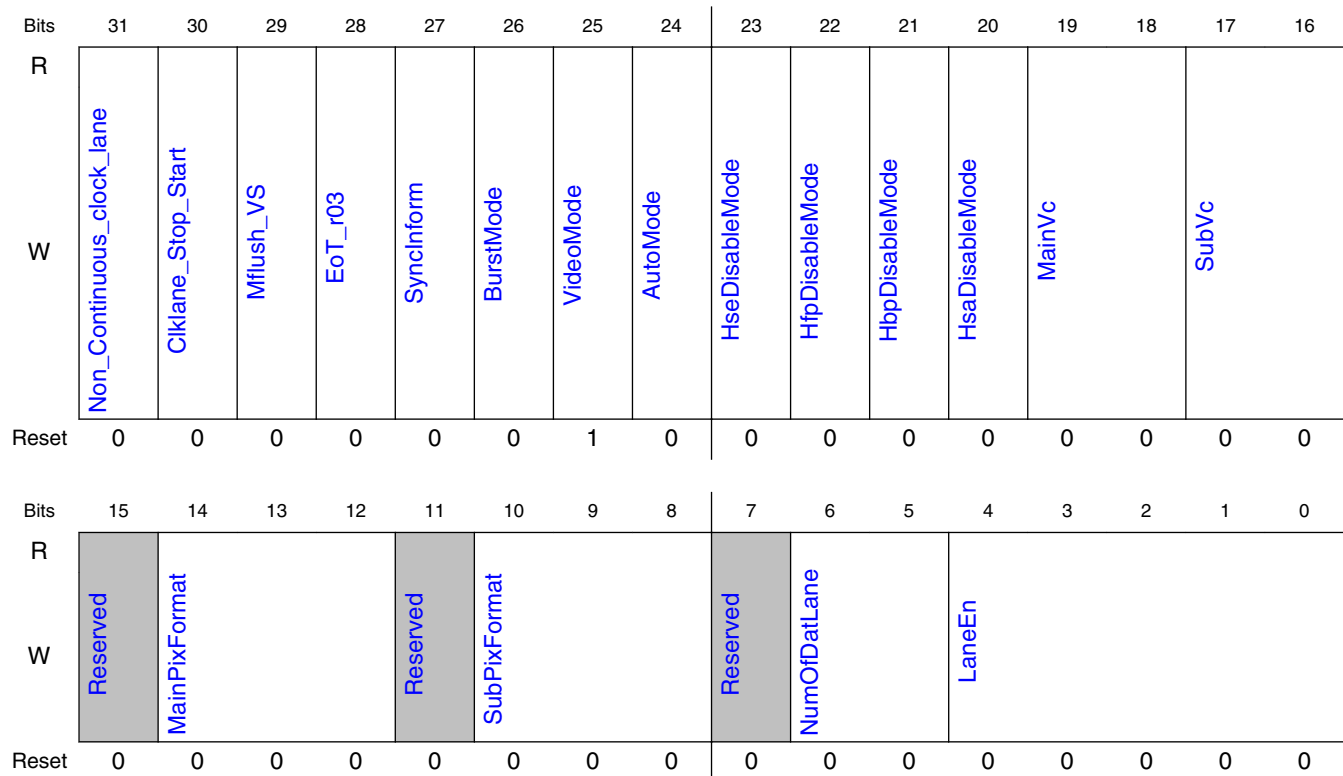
| Bits | 31 | 30 | 29 | 28 | 27 | 26 | 25 | 24 | 23 | 22 | 21 | 20 | 19 | 18 | 17 | 16 |
|---|---|---|---|---|---|---|---|---|---|---|---|---|---|---|---|---|
| R<br>W | Non_Continuous_clock_lane | Clklane_Stop_Start | Mflush_VS | EoT_r03 | SyncInform | BurstMode | VideoMode | AutoMode | HseDisableMode | HfpDisableMode | HbpDisableMode | HsaDisableMode | MainVc | | SubVc | |
| Reset | 0 | 0 | 0 | 0 | 0 | 0 | 1 | 0 | 0 | 0 | 0 | 0 | 0 | 0 | 0 | 0 |

| Bits | 15 | 14 | 13 | 12 | 11 | 10 | 9 | 8 | 7 | 6 | 5 | 4 | 3 | 2 | 1 | 0 |
|---|---|---|---|---|---|---|---|---|---|---|---|---|---|---|---|---|
| R<br>W | Reserved | MainPixFormat | | | Reserved | SubPixFormat | | | Reserved | NumOfDatLane | | LaneEn | | | | |
| Reset | 0 | 0 | 0 | 0 | 0 | 0 | 0 | 0 | 0 | 0 | 0 | 0 | 0 | 0 | 0 | 0 |